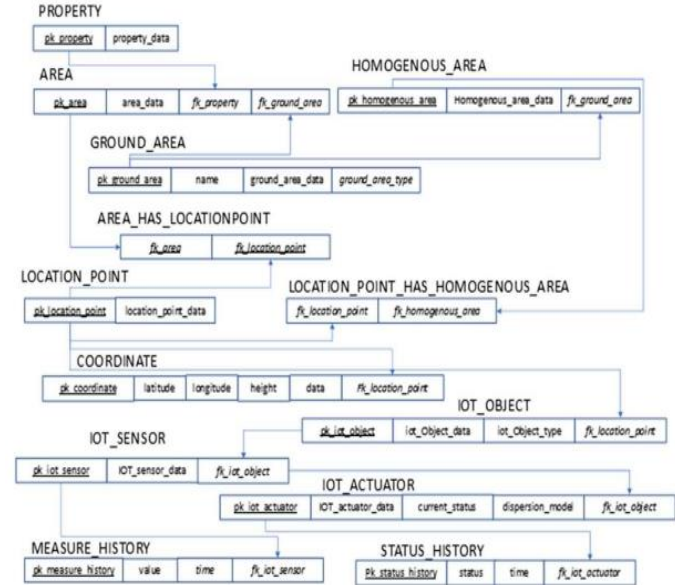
PROPERTY

| pk property | property_data |
|---|---|

AREA

| pk area | area_data | fk_property | fk_ground_area |
|---|---|---|---|

HOMOGENOUS_AREA

| pk homogenous area | Homogenous_area_data | fk_ground_area |
|---|---|---|

GROUND_AREA

| pk ground area | name | ground_area_data | ground_area_type |
|---|---|---|---|

AREA_HAS_LOCATIONPOINT

| fk_area | fk_location_point |
|---|---|

LOCATION_POINT

| pk location point | location_point_data |
|---|---|

LOCATION_POINT_HAS_HOMOGENOUS_AREA

| fk_location_point | fk_homogenous_area |
|---|---|

COORDINATE

| pk coordinate | latitude | longitude | height | data | fk_location_point |
|---|---|---|---|---|---|

IOT_OBJECT

| pk iot object | iot_Object_data | iot_Object_type | fk_location_point |
|---|---|---|---|

IOT_SENSOR

| pk iot sensor | IOT_sensor_data | fk_iot_object |
|---|---|---|

IOT_ACTUATOR

| pk iot actuator | IOT_actuator_data | current_status | dispersion_model | fk_iot_object |
|---|---|---|---|---|

MEASURE_HISTORY

| pk measure history | value | time | fk_iot_sensor |
|---|---|---|---|

STATUS_HISTORY

| Pk status history | status | time | fk_iot_actuator |
|---|---|---|---|